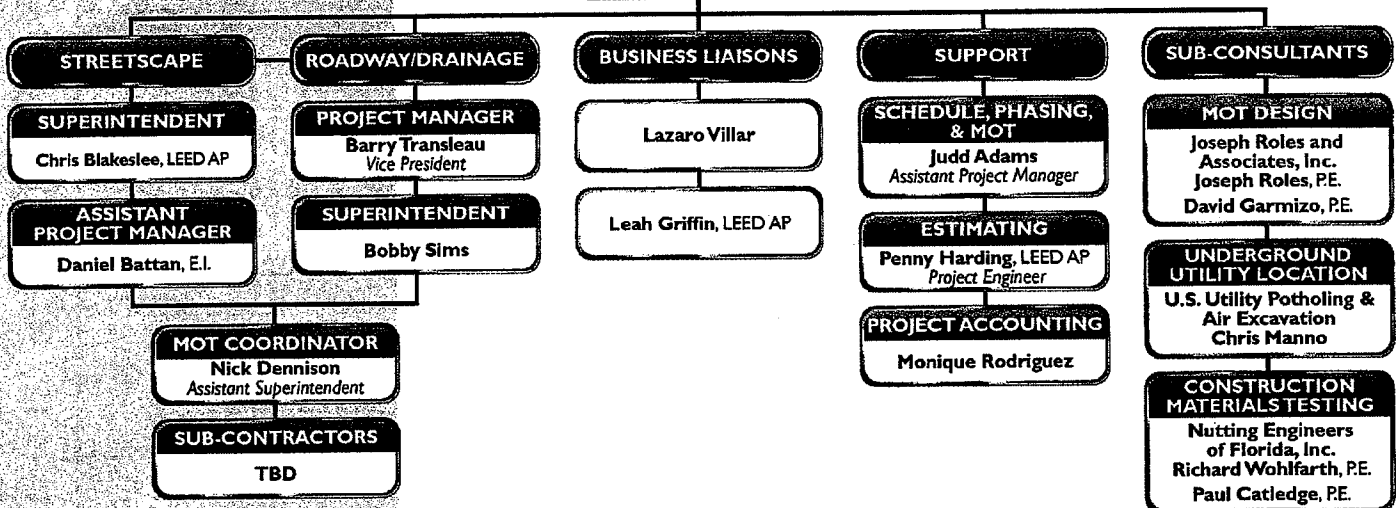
STREETSCAPE

SUPERINTENDENT
Chris Blakeslee, LEED AP

ASSISTANT PROJECT MANAGER
Daniel Battan, E.I.

ROADWAY/DRAINAGE

PROJECT MANAGER
Barry Transleau
Vice President

SUPERINTENDENT
Bobby Sims

MOT COORDINATOR
Nick Dennison
Assistant Superintendent

SUB-CONTRACTORS
TBD

BUSINESS LIAISONS

Lazaro Villar

Leah Griffin, LEED AP

SUPPORT

SCHEDULE, PHASING, & MOT
Judd Adams
Assistant Project Manager

ESTIMATING
Penny Harding, LEED AP
Project Engineer

PROJECT ACCOUNTING
Monique Rodriguez

SUB-CONSULTANTS

MOT DESIGN
Joseph Roles and Associates, Inc.
Joseph Roles, P.E.
David Garmizo, P.E.

UNDERGROUND UTILITY LOCATION
U.S. Utility Potholing & Air Excavation
Chris Manno

CONSTRUCTION MATERIALS TESTING
Nutting Engineers of Florida, Inc.
Richard Wohlfarth, P.E.
Paul Catledge, P.E.